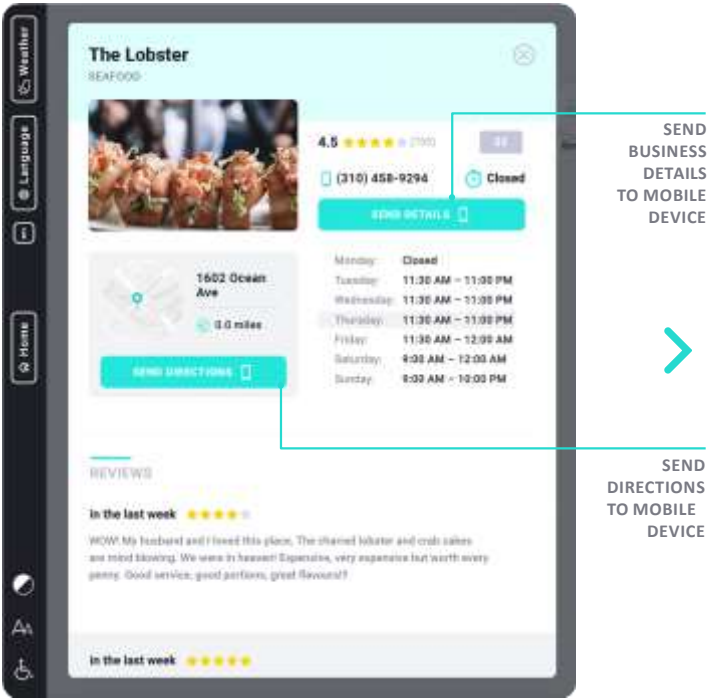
Weather

Language

Home

The Lobster
SEAFOOD

4.5 (700)

(310) 458-9294

Closed

SEND DETAILS

1602 Ocean Ave

0.0 miles

SEND DIRECTIONS

| | |
|---|---|
| Monday | Closed |
| Tuesday | 11:30 AM – 11:00 PM |
| Wednesday | 11:30 AM – 11:00 PM |
| Thursday | 11:30 AM – 11:00 PM |
| Friday | 11:30 AM – 12:00 AM |
| Saturday | 9:00 AM – 12:00 AM |
| Sunday | 9:00 AM – 10:00 PM |

REVIEWS

In the last week

WOW! My husband and I loved this place. The charred lobster and crab cakes are mind blowing. We were in heaven! Expensive, very expensive but worth every penny. Good service, good portions, great flavours!!

In the last week

SEND BUSINESS DETAILS TO MOBILE DEVICE

SEND DIRECTIONS TO MOBILE DEVICE